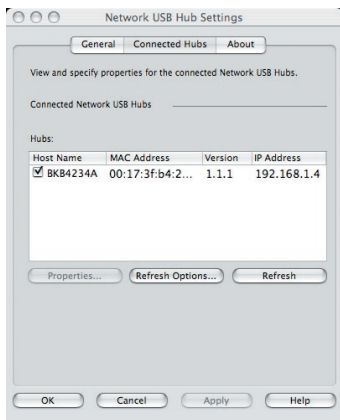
Network USB Hub Settings

General | Connected Hubs | About

View and specify properties for the connected Network USB Hubs.

Connected Network USB Hubs

Hubs:

| Host Name | MAC Address | Version | IP Address |
|---|---|---|---|
| ☑ BKB4234A | 00:17:3f:b4:2... | 1.1.1 | 192.168.1.4 |

Properties... | Refresh Options... | Refresh

OK | Cancel | Apply | Help